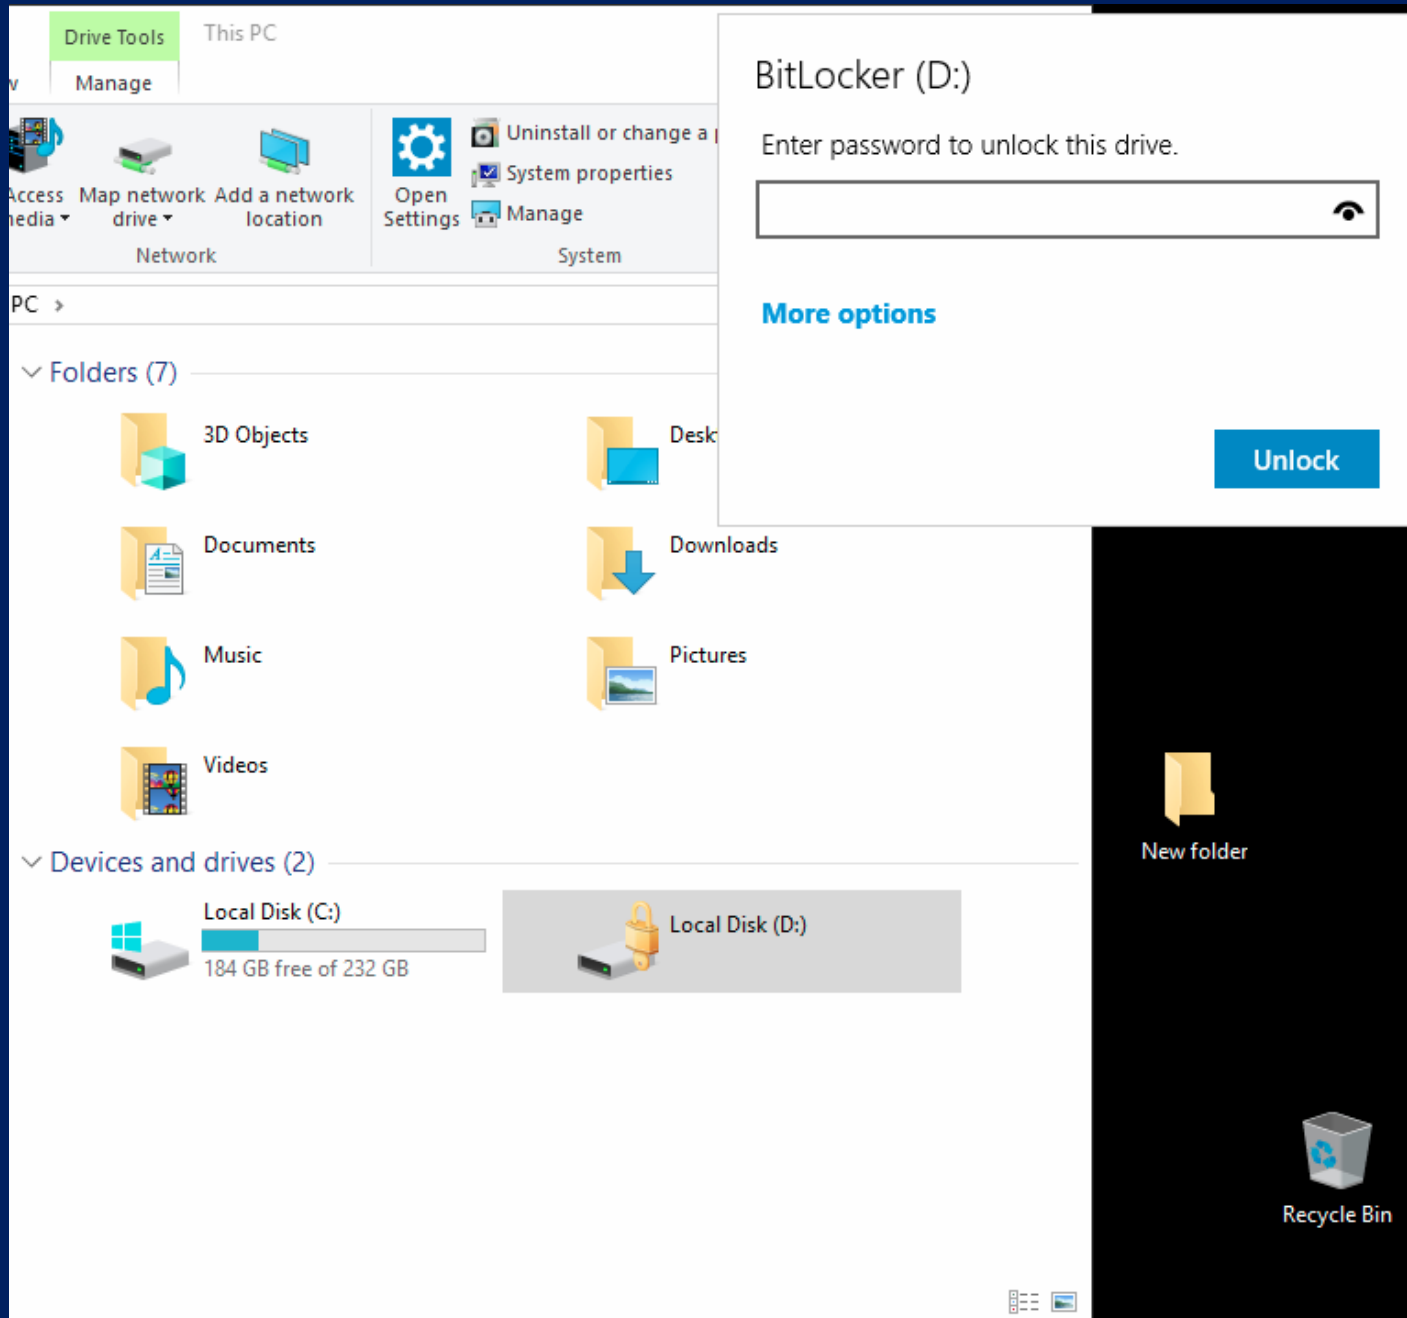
Drive Tools This PC

v Manage

Access media

Map network drive

Add a network location

Network

Open Settings

Uninstall or change a

System properties

Manage

System

PC >

Folders (7)

3D Objects

Desk

Documents

Downloads

Music

Pictures

Videos

Devices and drives (2)

Local Disk (C:)

184 GB free of 232 GB

Local Disk (D:)

BitLocker (D:)

Enter password to unlock this drive.

More options

Unlock

New folder

Recycle Bin